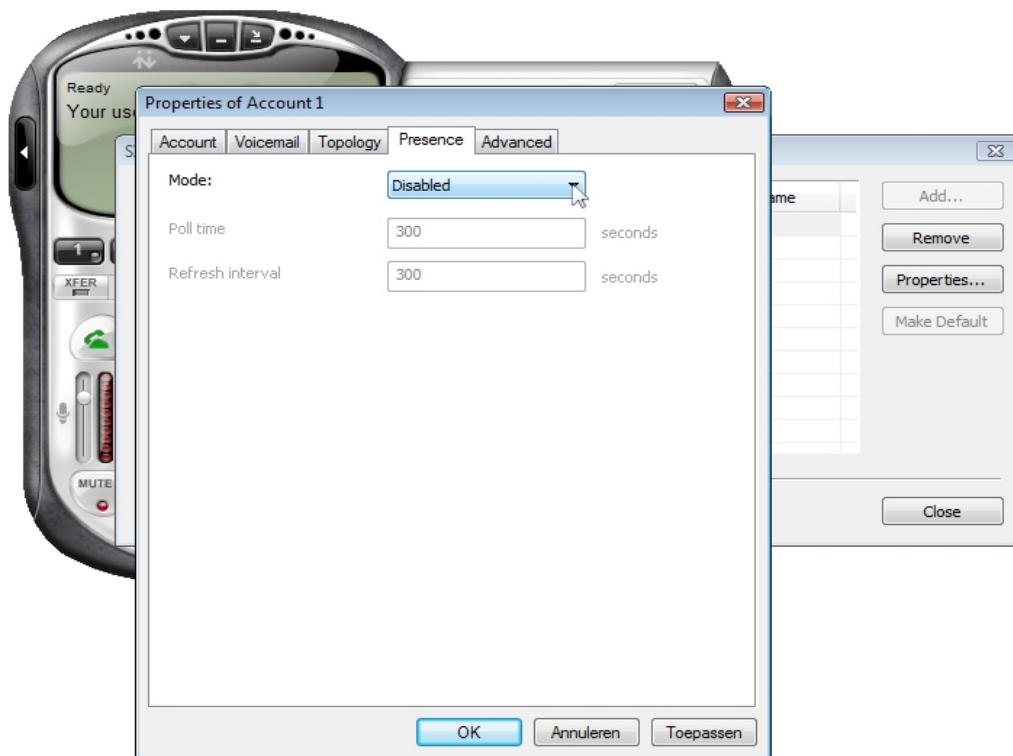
Ready
Your us

Properties of Account 1

Account | Voicemail | Topology | Presence | Advanced

Mode: Disabled

Poll time 300 seconds

Refresh interval 300 seconds

OK | Annuleren | Toepassen

S

ame

Add...

Remove

Properties...

Make Default

Close

1

XFER

MUTE